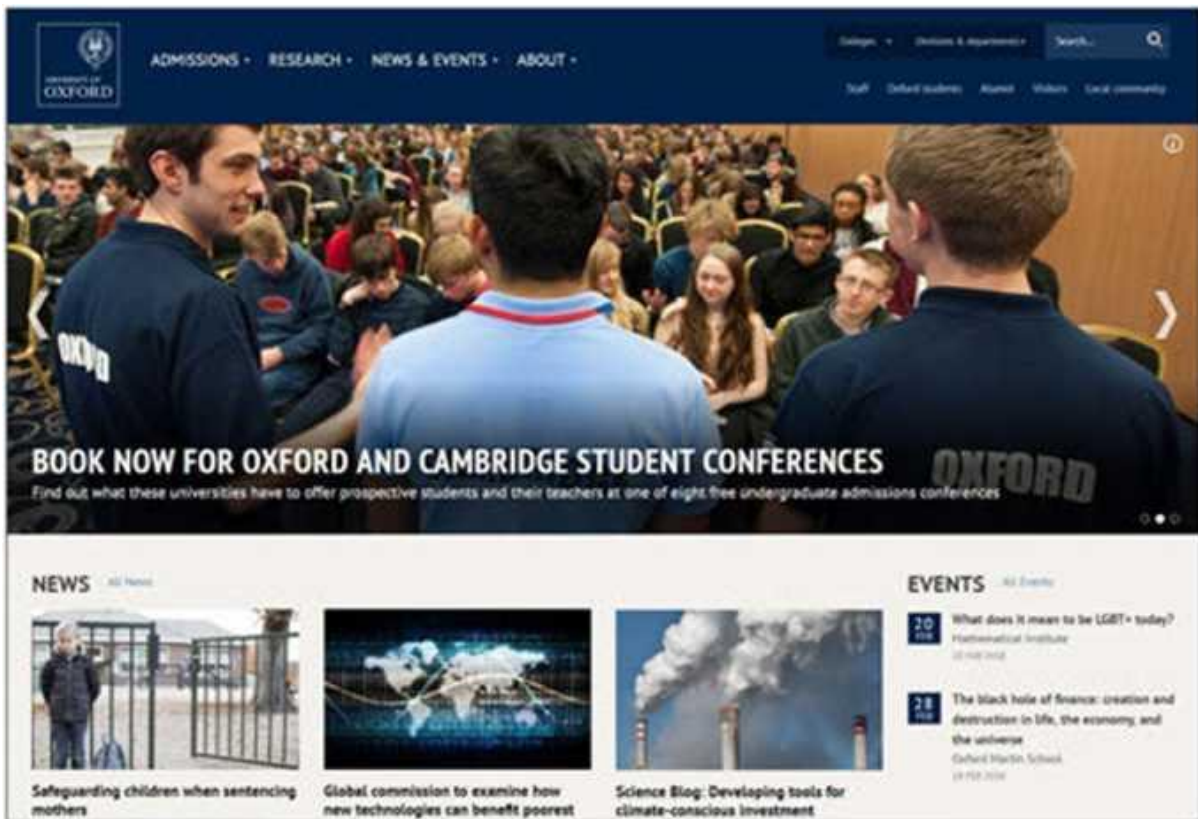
UNIVERSITY OF OXFORD

ADMISSIONS ▾ RESEARCH ▾ NEWS & EVENTS ▾ ABOUT ▾

Colleges ▾ Divisions & departments ▾ Search...

Staff Oxford students Alumni Visitors Local community

OXFORD

BOOK NOW FOR OXFORD AND CAMBRIDGE STUDENT CONFERENCES

Find out what these universities have to offer prospective students and their teachers at one of eight free undergraduate admissions conferences

OXFORD

NEWS All News

Safeguarding children when sentencing mothers

Global commission to examine how new technologies can benefit poorest

Science Blog: Developing tools for climate-conscious investment

EVENTS All Events

20 FEB What does it mean to be LGBT+ today?
Mathematical Institute
20 FEB 2018

28 FEB The black hole of finance: creation and destruction in life, the economy, and the universe
Oxford Martin School
28 FEB 2018